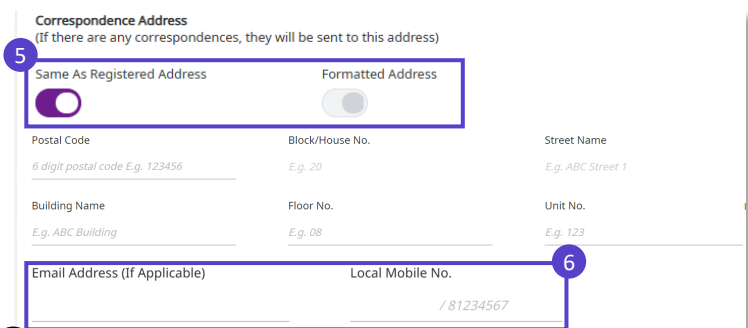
Correspondence Address
(If there are any correspondences, they will be sent to this address)

5

Same As Registered Address

Formatted Address

Postal Code
6 digit postal code E.g. 123456

Block/House No.
E.g. 20

Street Name
E.g. ABC Street 1

Building Name
E.g. ABC Building

Floor No.
E.g. 08

Unit No.
E.g. 123

6

Email Address (If Applicable)

Local Mobile No.
/ 81234567